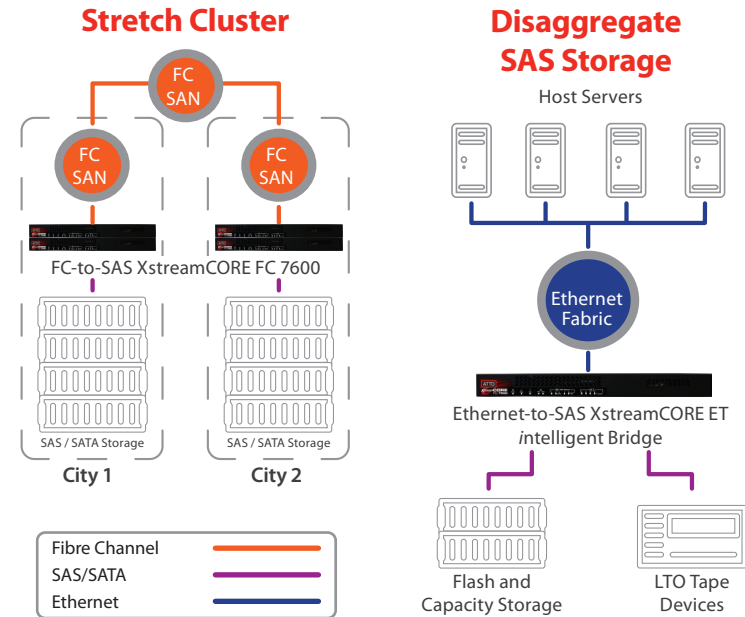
Stretch Cluster

FC SAN

FC SAN

FC SAN

FC-to-SAS XstreamCORE FC 7600

SAS / SATA Storage

SAS / SATA Storage

City 1

City 2

| Fibre Channel |
|---|
| SAS/SATA |
| Ethernet |

Disaggregate SAS Storage

Host Servers

Ethernet Fabric

Ethernet-to-SAS XstreamCORE ET intelligent Bridge

Flash and Capacity Storage

LTO Tape Devices